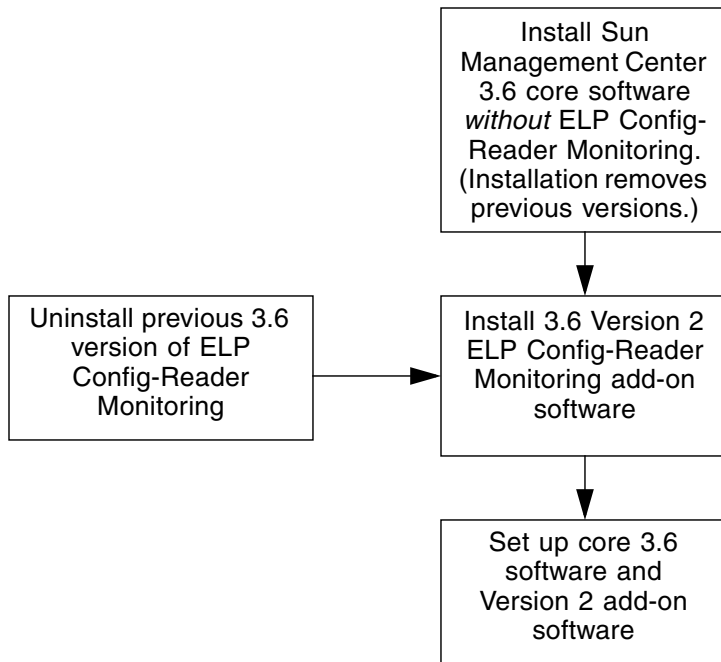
Install Sun Management Center 3.6 core software *without* ELP Config-Reader Monitoring. (Installation removes previous versions.)

Uninstall previous 3.6 version of ELP Config-Reader Monitoring

Install 3.6 Version 2 ELP Config-Reader Monitoring add-on software

Set up core 3.6 software and Version 2 add-on software